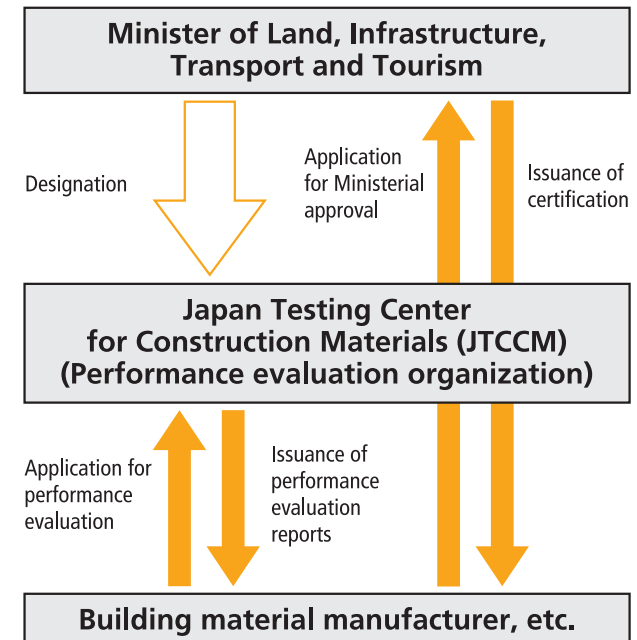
Minister of Land, Infrastructure, Transport and Tourism

Designation

Application for Ministerial approval

Issuance of certification

Japan Testing Center for Construction Materials (JTCCM) (Performance evaluation organization)

Application for performance evaluation

Issuance of performance evaluation reports

Building material manufacturer, etc.